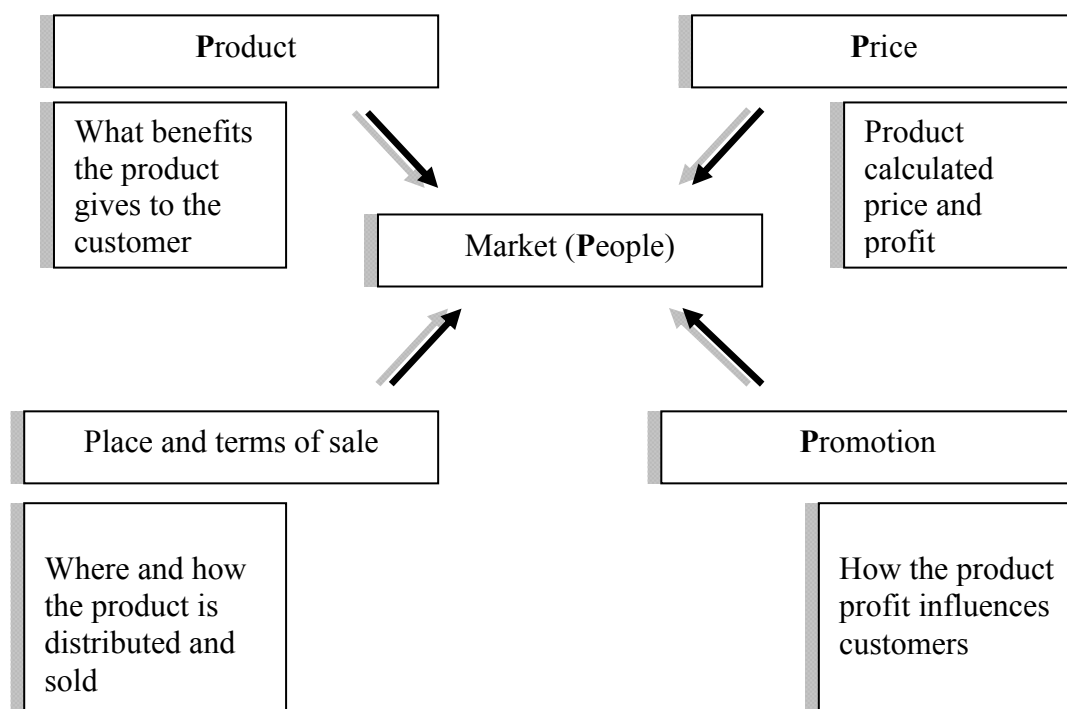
Product

Price

What benefits the product gives to the customer

Product calculated price and profit

Market (People)

Place and terms of sale

Promotion

Where and how the product is distributed and sold

How the product profit influences customers